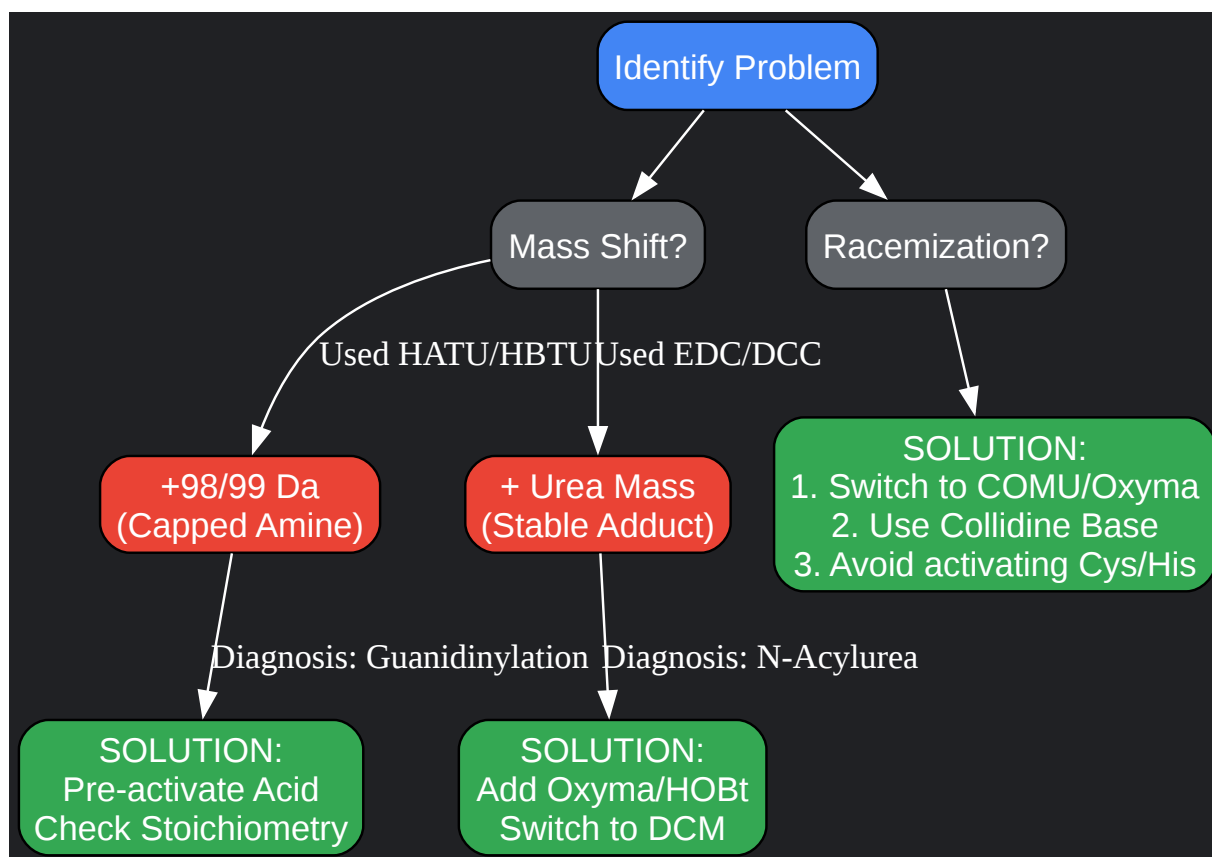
Identify Problem

Mass Shift?

Racemization?

Used HATU/HBTU

Used EDC/DCC

SOLUTION:
1. Switch to COMU/Oxyma
2. Use Collidine Base
3. Avoid activating Cys/His

+98/99 Da
(Capped Amine)

+ Urea Mass
(Stable Adduct)

Diagnosis: Guanidinylation

Diagnosis: N-Acylurea

SOLUTION:
Pre-activate Acid
Check Stoichiometry

SOLUTION:
Add Oxyma/HOBt
Switch to DCM